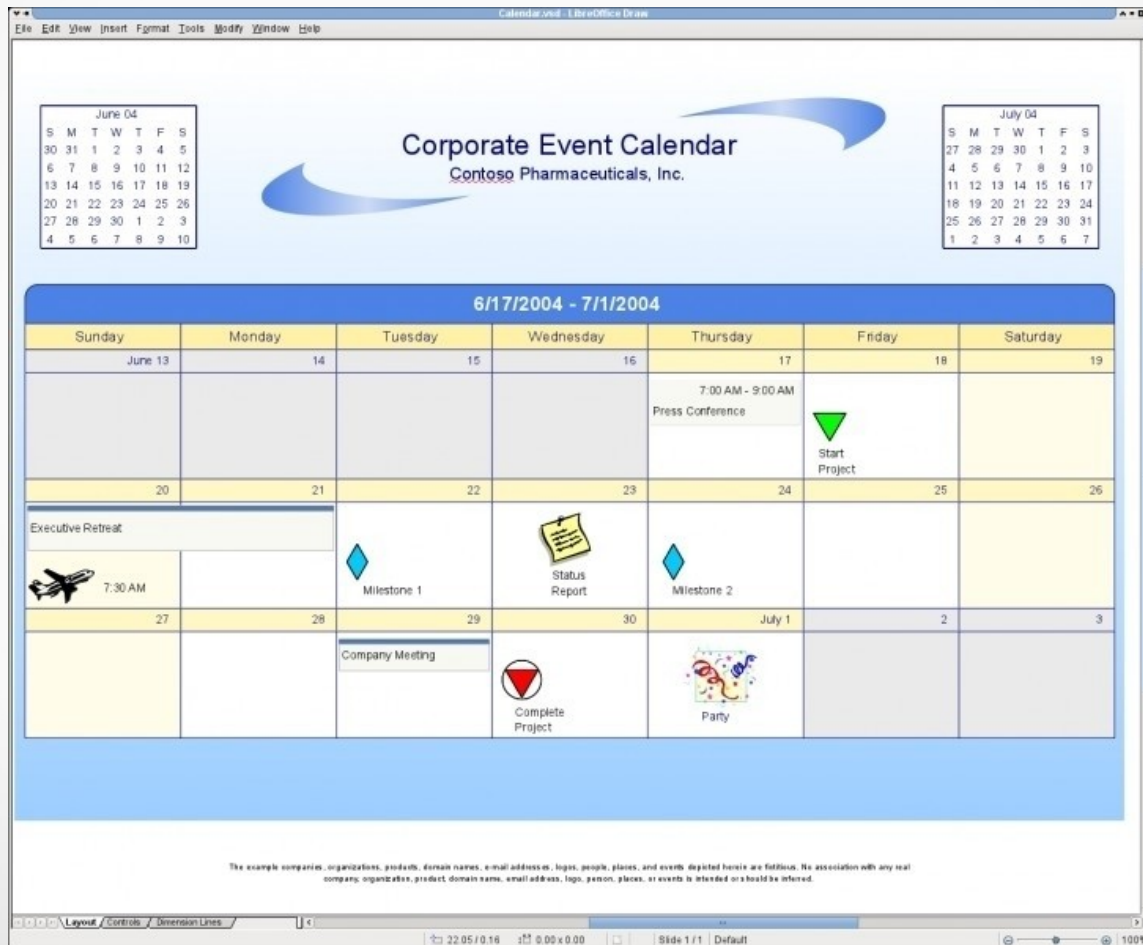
Calendar.vsd - LibreOffice Draw

File Edit View Insert Format Tools Modify Window Help

June 04

| S | M | T | W | T | F | S |
|---|---|---|---|---|---|---|
| 30 | 31 | 1 | 2 | 3 | 4 | 5 |
| 6 | 7 | 8 | 9 | 10 | 11 | 12 |
| 13 | 14 | 15 | 16 | 17 | 18 | 19 |
| 20 | 21 | 22 | 23 | 24 | 25 | 26 |
| 27 | 28 | 29 | 30 | 1 | 2 | 3 |
| 4 | 5 | 6 | 7 | 8 | 9 | 10 |

Corporate Event Calendar
Contoso Pharmaceuticals, Inc.

July 04

| S | M | T | W | T | F | S |
|---|---|---|---|---|---|---|
| 27 | 28 | 29 | 30 | 1 | 2 | 3 |
| 4 | 5 | 6 | 7 | 8 | 9 | 10 |
| 11 | 12 | 13 | 14 | 15 | 16 | 17 |
| 18 | 19 | 20 | 21 | 22 | 23 | 24 |
| 25 | 26 | 27 | 28 | 29 | 30 | 31 |
| 1 | 2 | 3 | 4 | 5 | 6 | 7 |

6/17/2004 - 7/1/2004

| Sunday | Monday | Tuesday | Wednesday | Thursday | Friday | Saturday |
|---|---|---|---|---|---|---|
| June 13 | 14 | 15 | 16 | 17 | 18 | 19 |
| | | | | 7:00 AM - 9:00 AM Press Conference | Start Project | |
| 20 | 21 | 22 | 23 | 24 | 25 | 26 |
| Executive Retreat 7:30 AM | | Milestone 1 | Status Report | Milestone 2 | | |
| 27 | 28 | 29 | 30 | July 1 | 2 | 3 |
| | | Company Meeting | Complete Project | Party | | |

The example companies, organizations, products, domain names, e-mail addresses, logos, people, places, and events depicted herein are fictitious. No association with any real company, organization, product, domain name, email address, logo, person, places, or events is intended or should be inferred.

Layout Controls Dimension Lines

22.05 / 0.16 0.00 x 0.00 Slide 1 / 1 Default 100